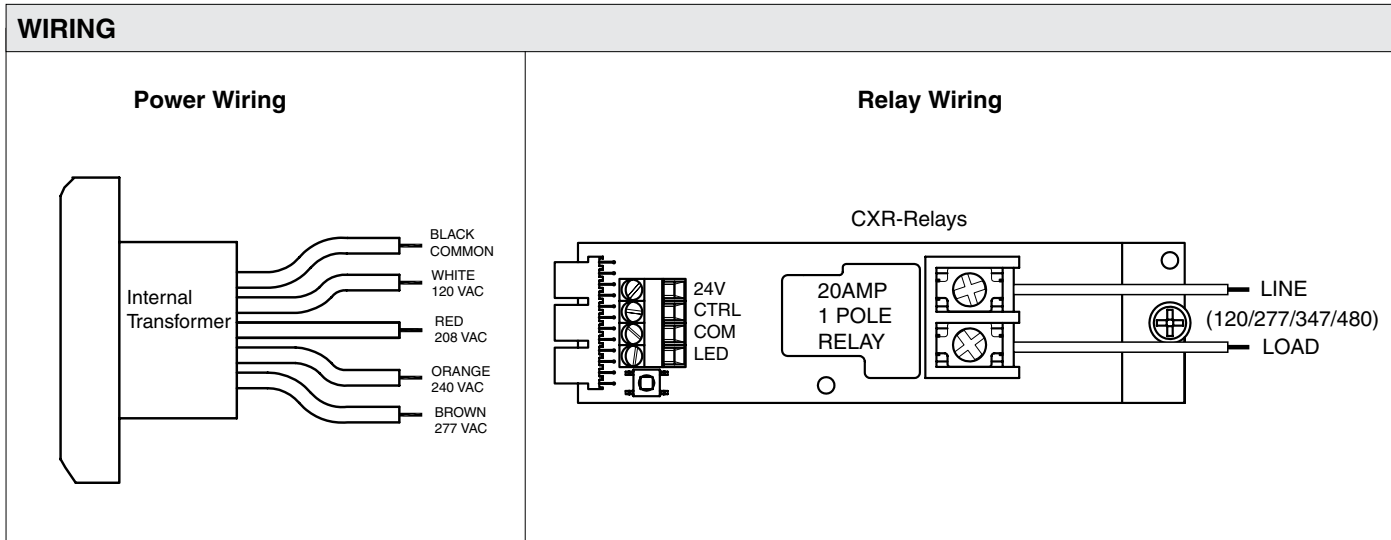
WIRING

Power Wiring

Internal Transformer

BLACK COMMON

WHITE 120 VAC

RED 208 VAC

ORANGE 240 VAC

BROWN 277 VAC

Relay Wiring

CXR-Relays

24V
CTRL
COM
LED

20AMP
1 POLE
RELAY

LINE

(120/277/347/480)

LOAD